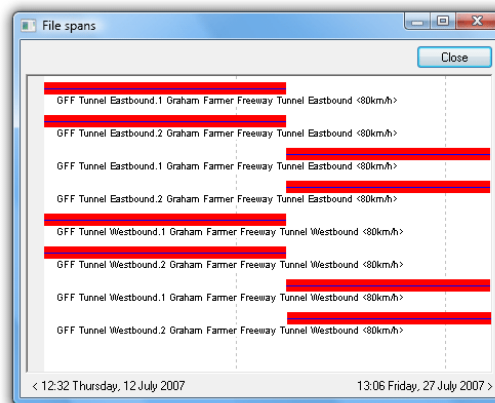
File spans

Close

GFF Tunnel Eastbound.1 Graham Farmer Freeway Tunnel Eastbound <80km/h>

GFF Tunnel Eastbound.2 Graham Farmer Freeway Tunnel Eastbound <80km/h>

GFF Tunnel Eastbound.1 Graham Farmer Freeway Tunnel Eastbound <80km/h>

GFF Tunnel Eastbound.2 Graham Farmer Freeway Tunnel Eastbound <80km/h>

GFF Tunnel Westbound.1 Graham Farmer Freeway Tunnel Westbound <80km/h>

GFF Tunnel Westbound.2 Graham Farmer Freeway Tunnel Westbound <80km/h>

GFF Tunnel Westbound.1 Graham Farmer Freeway Tunnel Westbound <80km/h>

GFF Tunnel Westbound.2 Graham Farmer Freeway Tunnel Westbound <80km/h>

< 12:32 Thursday, 12 July 2007

13:06 Friday, 27 July 2007 >